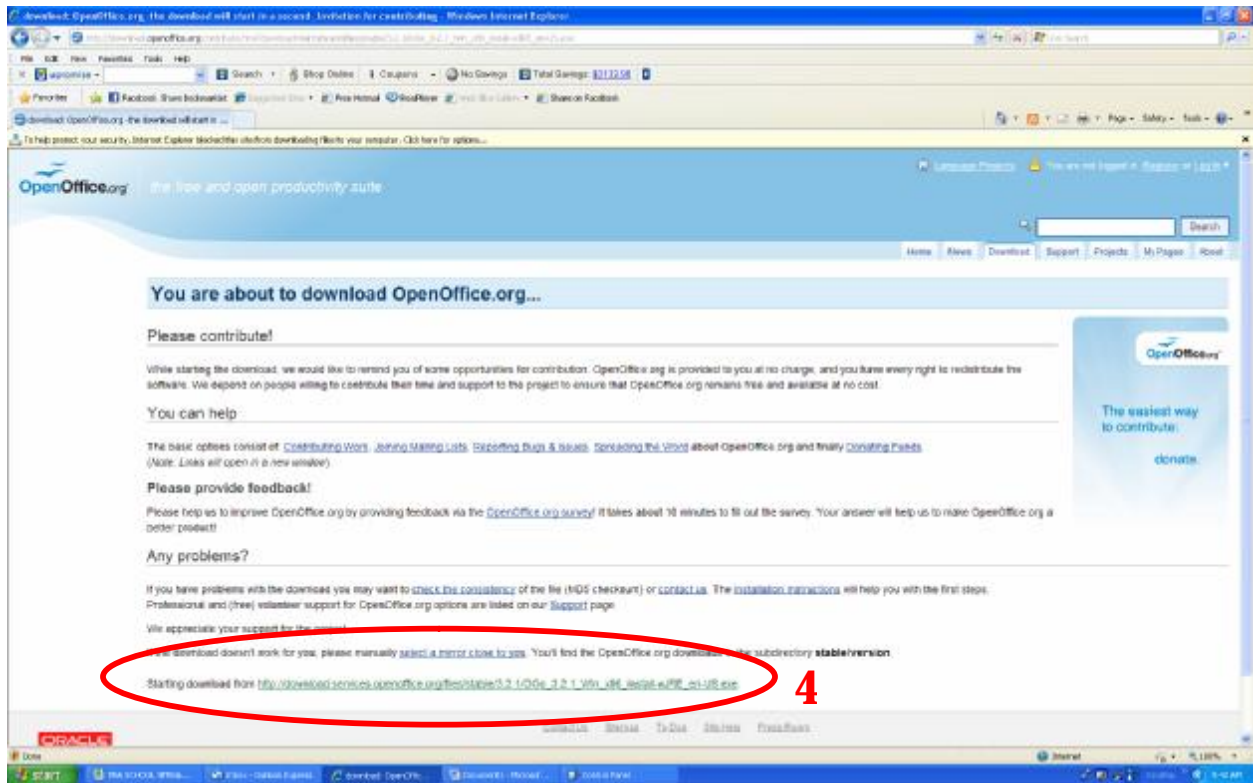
download: OpenOffice.org - the download will start in a second - Invitation for contributing - Windows Internet Explorer

File Edit View Favorites Tools Help

Search · Shop Online · Coupons · No Savings · Total Savings: $2132.58

Favorites · Facebook · Share bookmarklet · Free Hotmail · RealPlayer · Share on Facebook

download: OpenOffice.org - the download will start in ...

Page · Safety · Tools ·

To help protect your security, Internet Explorer blocked this site from downloading files to your computer. Click here for options...

OpenOffice.org the free and open productivity suite

Language Projects · You are not logged in. Register or Log In

Search

Home News Download Support Projects My Pages About

You are about to download OpenOffice.org...

Please contribute!

While starting the download, we would like to remind you of some opportunities for contribution. OpenOffice.org is provided to you at no charge, and you have every right to redistribute the software. We depend on people willing to contribute their time and support to the project to ensure that OpenOffice.org remains free and available at no cost.

You can help

The basic options consist of: Contributing Work, Joining Mailing Lists, Reporting Bugs & Issues, Spreading the Word about OpenOffice.org and finally Donating Funds.
(Note: Links will open in a new window)

Please provide feedback!

Please help us to improve OpenOffice.org by providing feedback via the OpenOffice.org survey! It takes about 10 minutes to fill out the survey. Your answer will help us to make OpenOffice.org a better product!

Any problems?

If you have problems with the download you may want to check the consistency of the file (MD5 checksum) or contact us. The installation instructions will help you with the first steps. Professional and (free) volunteer support for OpenOffice.org options are listed on our Support page.

We appreciate your support for the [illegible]

If the download doesn't work for you, please manually select a mirror close to you. You'll find the OpenOffice.org download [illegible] subdirectory stable/version.

Starting download from http://download.services.openoffice.org/files/stable/3.2.1/OOo_3.2.1_Win_x86_install-wJRE_en-US.exe

4

OpenOffice.org

The easiest way to contribute:

donate

ORACLE

Contact Us Sitemap To-Dos Site Help Press Room

Done

Internet

100%

START